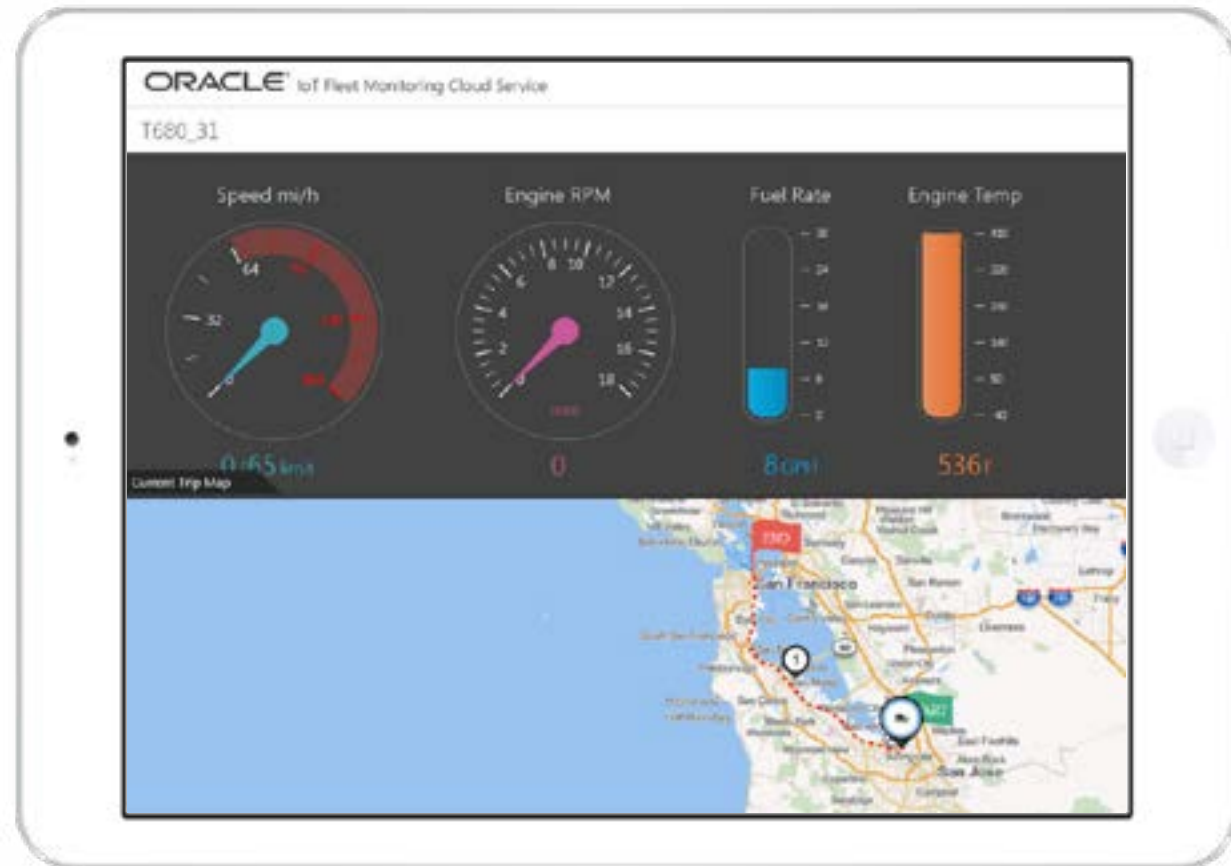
ORACLE IoT Fleet Monitoring Cloud Service

T680_31

Speed mi/h

64

32

0

Engine RPM

6 8 10

12

4

14

2

16

0

18

Fuel Rate

Engine Temp

0/65 km/h

0

8 GPH

536 F

Current Trip Map

END

San Francisco

1

San Jose